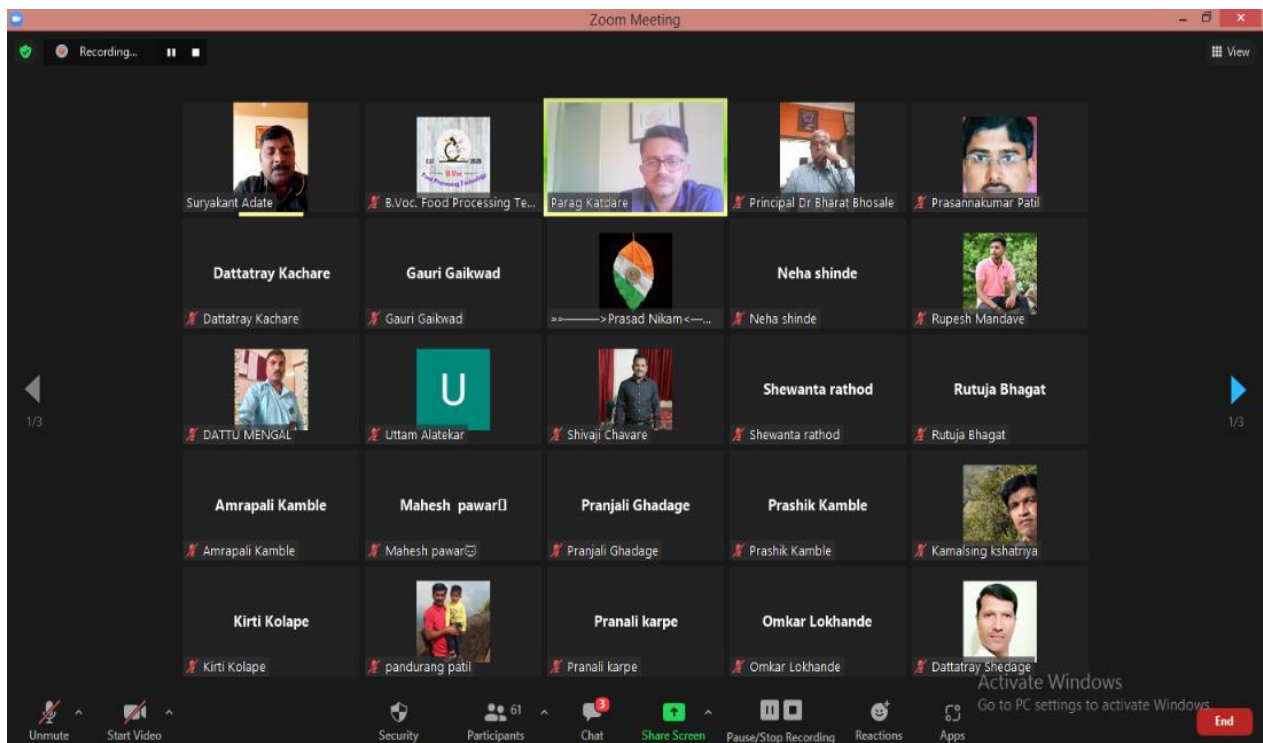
Zoom Meeting

Recording...

View

Suryakant Adate

B.Voc. Food Processing Te...

Parag Katdare

Principal Dr Bharat Bhosale

Prasannakumar Patil

Dattatray Kachare

Dattatray Kachare

Gauri Gaikwad

Gauri Gaikwad

»»———>Prasad Nikam<—...

Neha shinde

Neha shinde

Rupesh Mandave

DATTU MENGAL

U

Uttam Alatekar

Shivaji Chavare

Shewanta rathod

Shewanta rathod

Rutuja Bhagat

Rutuja Bhagat

1/3

1/3

Amrapali Kamble

Amrapali Kamble

Mahesh pawar

Mahesh pawar

Pranjali Ghadage

Pranjali Ghadage

Prashik Kamble

Prashik Kamble

Kamalsing kshatriya

Kirti Kolape

Kirti Kolape

pandurang patil

Pranali karpe

Pranali karpe

Omkar Lokhande

Omkar Lokhande

Dattatray Shedage

Activate Windows

Go to PC settings to activate Windows.

Unmute

Start Video

Security

61

Participants

3

Chat

Share Screen

Pause/Stop Recording

Reactions

Apps

End